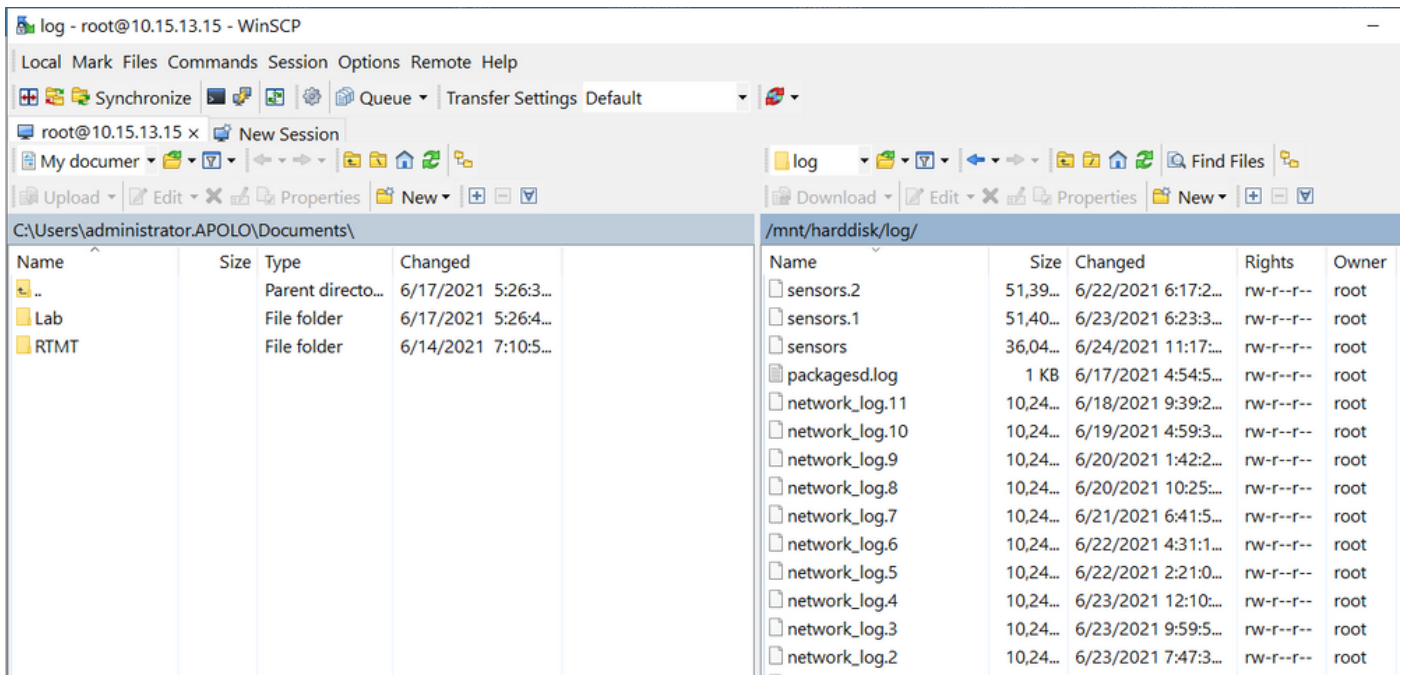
log - root@10.15.13.15 - WinSCP

Local Mark Files Commands Session Options Remote Help

Synchronize Queue Transfer Settings Default

root@10.15.13.15 × New Session

My documer

log

Find Files

Upload Edit Properties New

Download Edit Properties New

C:\Users\administrator.APOLO\Documents\

| Name | Size | Type | Changed |
|---|---|---|---|
| .. | | Parent directo... | 6/17/2021 5:26:3... |
| Lab | | File folder | 6/17/2021 5:26:4... |
| RTMT | | File folder | 6/14/2021 7:10:5... |

/mnt/harddisk/log/

| Name | Size | Changed | Rights | Owner |
|---|---|---|---|---|
| sensors.2 | 51,39... | 6/22/2021 6:17:2... | rw-r--r-- | root |
| sensors.1 | 51,40... | 6/23/2021 6:23:3... | rw-r--r-- | root |
| sensors | 36,04... | 6/24/2021 11:17:... | rw-r--r-- | root |
| packagesd.log | 1 KB | 6/17/2021 4:54:5... | rw-r--r-- | root |
| network_log.11 | 10,24... | 6/18/2021 9:39:2... | rw-r--r-- | root |
| network_log.10 | 10,24... | 6/19/2021 4:59:3... | rw-r--r-- | root |
| network_log.9 | 10,24... | 6/20/2021 1:42:2... | rw-r--r-- | root |
| network_log.8 | 10,24... | 6/20/2021 10:25:... | rw-r--r-- | root |
| network_log.7 | 10,24... | 6/21/2021 6:41:5... | rw-r--r-- | root |
| network_log.6 | 10,24... | 6/22/2021 4:31:1... | rw-r--r-- | root |
| network_log.5 | 10,24... | 6/22/2021 2:21:0... | rw-r--r-- | root |
| network_log.4 | 10,24... | 6/23/2021 12:10:... | rw-r--r-- | root |
| network_log.3 | 10,24... | 6/23/2021 9:59:5... | rw-r--r-- | root |
| network_log.2 | 10,24... | 6/23/2021 7:47:3... | rw-r--r-- | root |